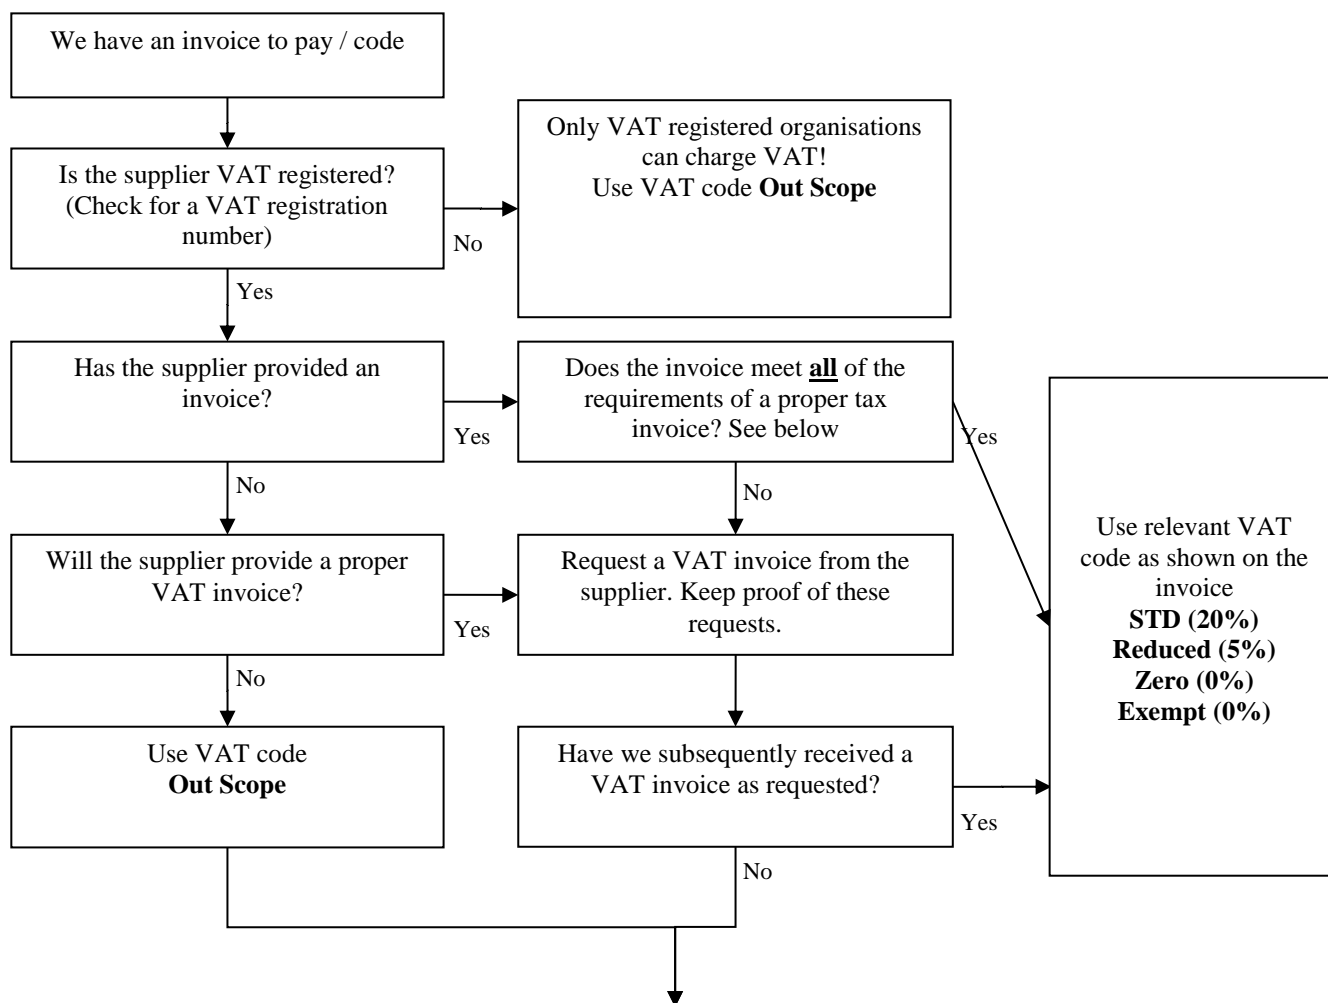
We have an invoice to pay / code

Is the supplier VAT registered? (Check for a VAT registration number)

No

Only VAT registered organisations can charge VAT! Use VAT code **Out Scope**

Yes

Has the supplier provided an invoice?

Yes

Does the invoice meet **all** of the requirements of a proper tax invoice? See below

Yes

No

No

Will the supplier provide a proper VAT invoice?

Yes

Request a VAT invoice from the supplier. Keep proof of these requests.

Use relevant VAT code as shown on the invoice
**STD (20%)**
**Reduced (5%)**
**Zero (0%)**
**Exempt (0%)**

No

Use VAT code **Out Scope**

Have we subsequently received a VAT invoice as requested?

Yes

No